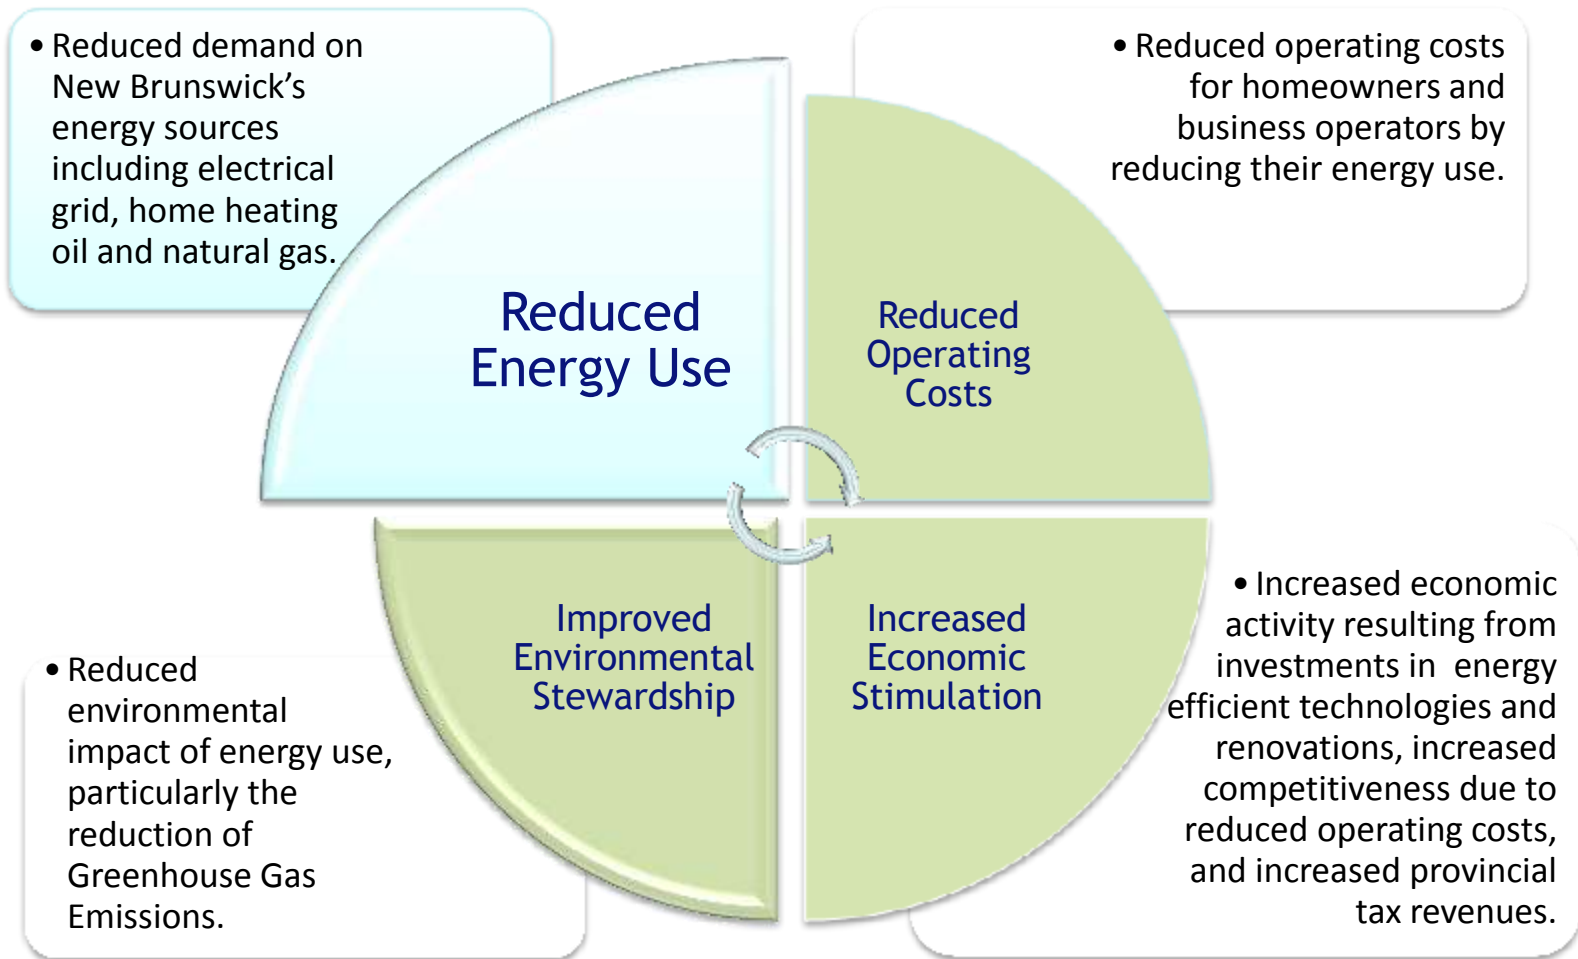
• Reduced demand on New Brunswick's energy sources including electrical grid, home heating oil and natural gas.

• Reduced operating costs for homeowners and business operators by reducing their energy use.

Reduced Energy Use

Reduced Operating Costs

Improved Environmental Stewardship

Increased Economic Stimulation

• Reduced environmental impact of energy use, particularly the reduction of Greenhouse Gas Emissions.

• Increased economic activity resulting from investments in energy efficient technologies and renovations, increased competitiveness due to reduced operating costs, and increased provincial tax revenues.